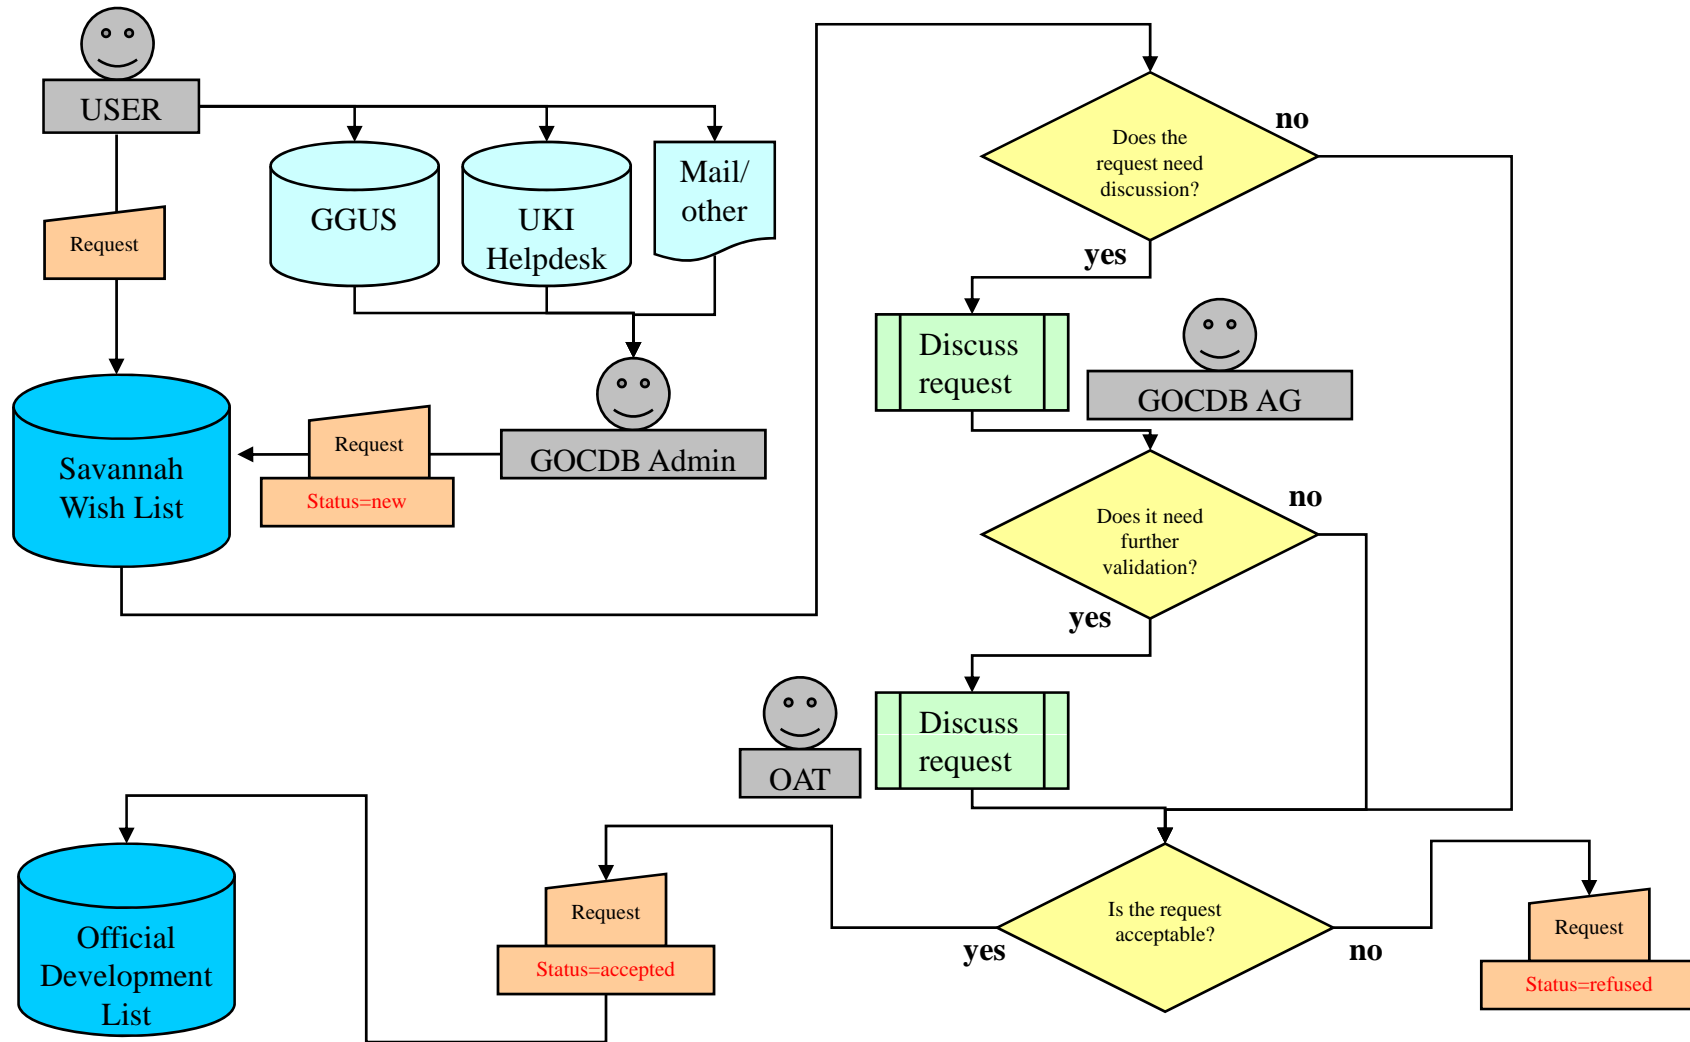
USER

GGUS

UKI Helpdesk

Mail/ other

Request

Savannah Wish List

Request

Status=new

GOCDB Admin

Does the request need discussion?

no

yes

Discuss request

GOCDB AG

Does it need further validation?

no

yes

OAT

Discuss request

Official Development List

Request

Status=accepted

yes

Is the request acceptable?

no

Request

Status=refused